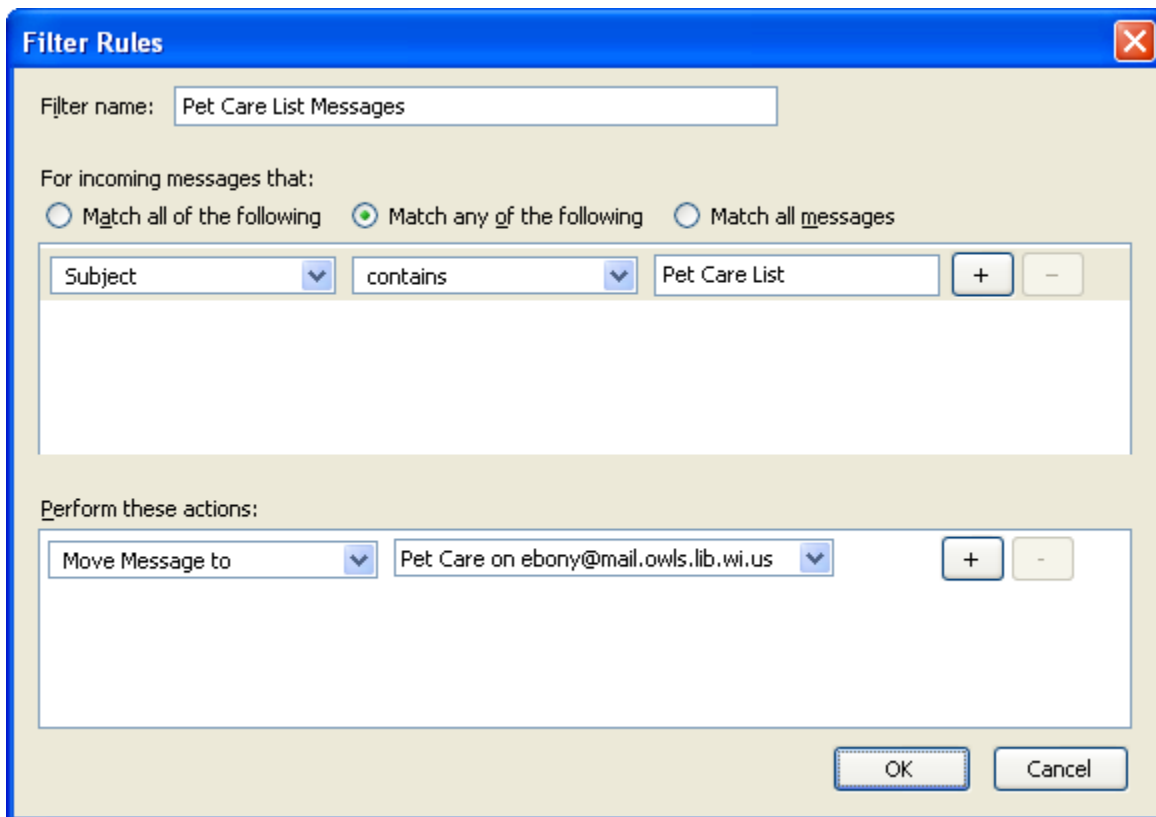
Filter Rules

Filter name: Pet Care List Messages

For incoming messages that:

Match all of the following Match any of the following Match all messages

Subject contains Pet Care List + −

Perform these actions:

Move Message to Pet Care on ebony@mail.owls.lib.wi.us + -

OK Cancel